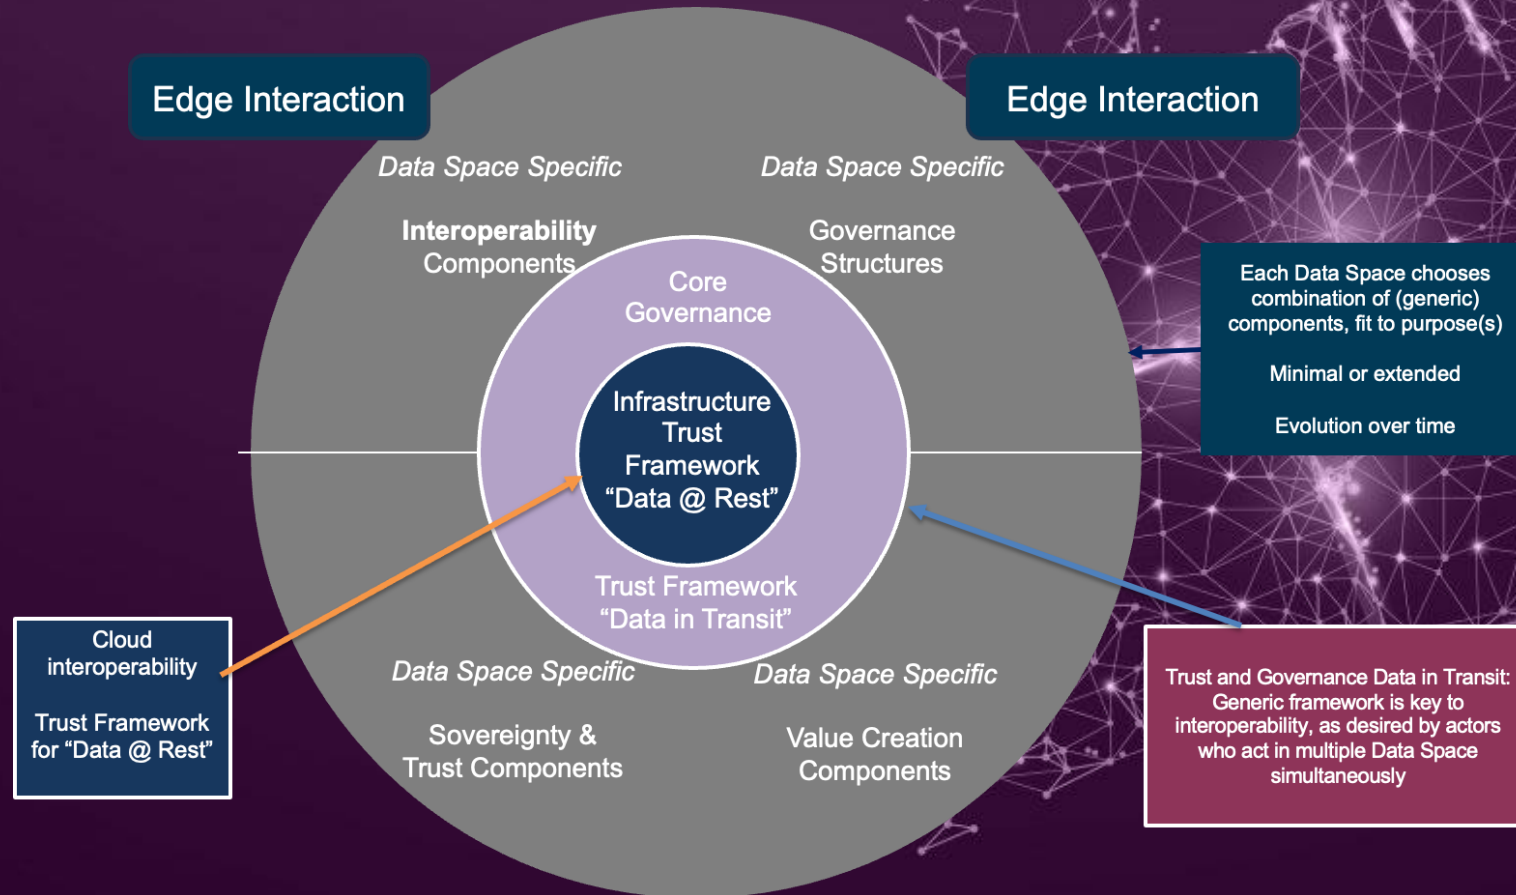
Edge Interaction

Edge Interaction

Data Space Specific

Data Space Specific

Interoperability Components

Governance Structures

Core Governance

Each Data Space chooses combination of (generic) components, fit to purpose(s)

Minimal or extended

Evolution over time

Infrastructure Trust Framework "Data @ Rest"

Trust Framework "Data in Transit"

Cloud interoperability

Trust Framework for "Data @ Rest"

Data Space Specific

Data Space Specific

Sovereignty & Trust Components

Value Creation Components

Trust and Governance Data in Transit: Generic framework is key to interoperability, as desired by actors who act in multiple Data Space simultaneously